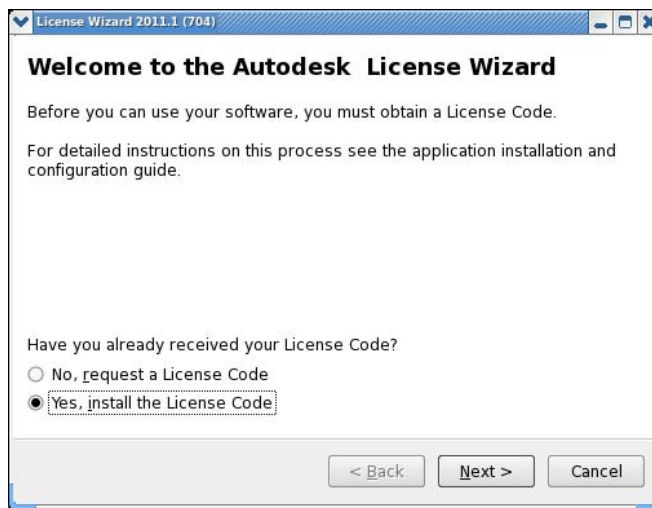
License Wizard 2011.1 (704)

Welcome to the Autodesk License Wizard

Before you can use your software, you must obtain a License Code.

For detailed instructions on this process see the application installation and configuration guide.

Have you already received your License Code?

No, request a License Code

Yes, install the License Code

< Back

Next >

Cancel